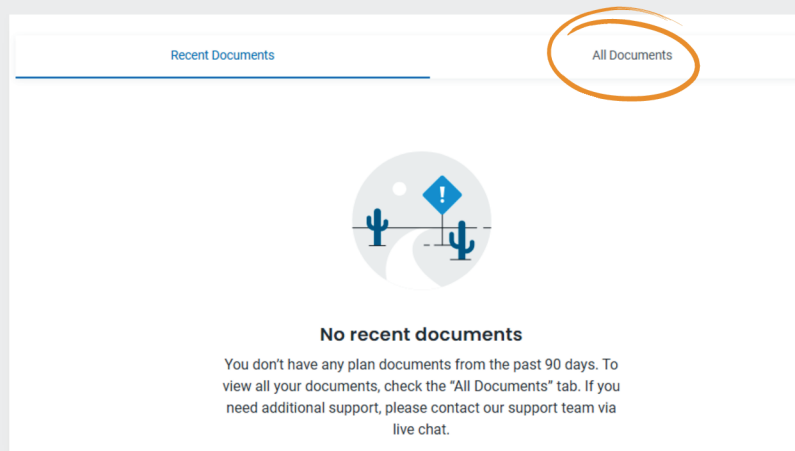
Recent Documents

All Documents

!

No recent documents

You don't have any plan documents from the past 90 days. To view all your documents, check the "All Documents" tab. If you need additional support, please contact our support team via live chat.